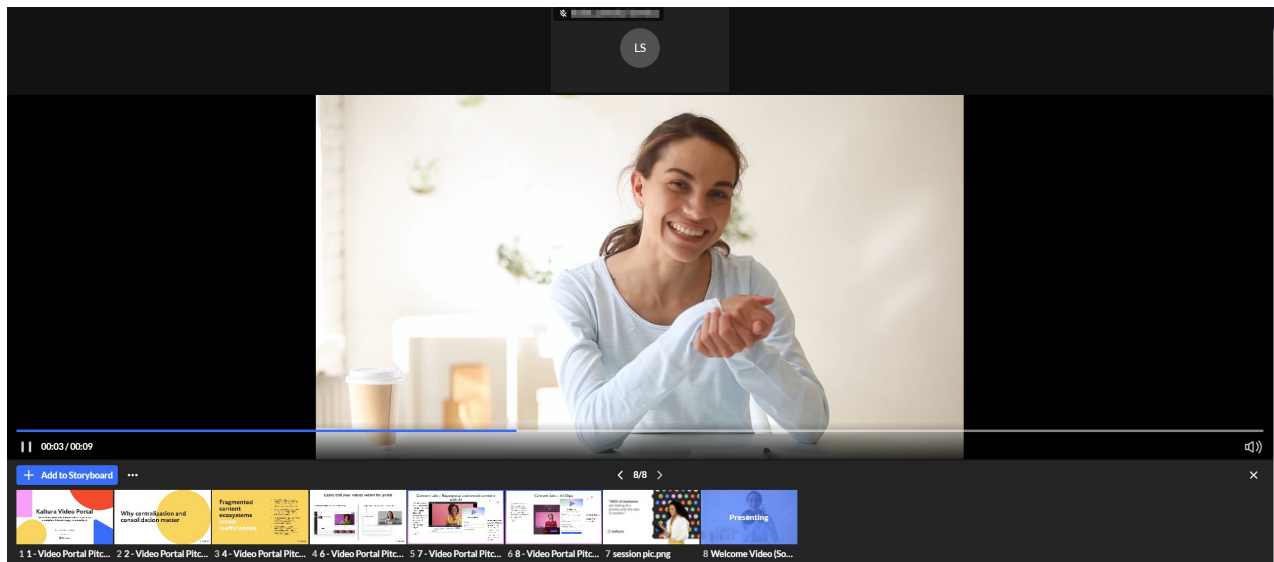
LS

00:03 / 00:09

Add to Storyboard ···

8/8

Kaltura Video Portal

Why centralization and consolidation matter

Fragmented content ecosystems create inefficiencies

Presenting

1 1 - Video Portal Pitc... 2 2 - Video Portal Pitc... 3 4 - Video Portal Pitc... 4 6 - Video Portal Pitc... 5 7 - Video Portal Pitc... 6 8 - Video Portal Pitc... 7 session pic.png 8 Welcome Video (So...